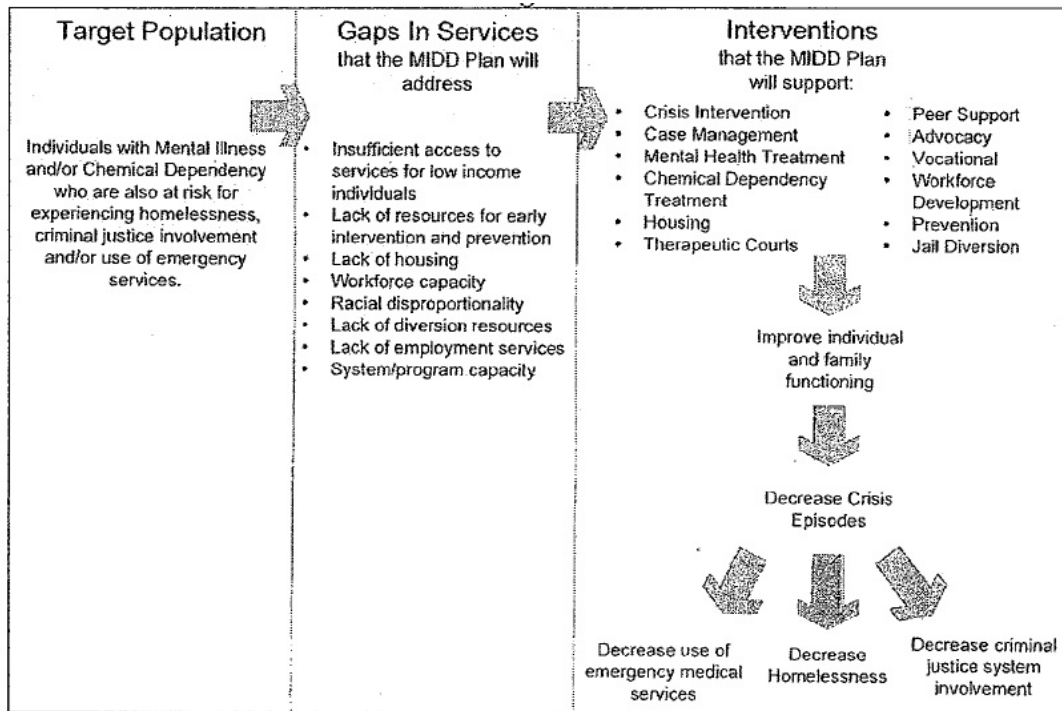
Target Population

Individuals with Mental Illness and/or Chemical Dependency who are also at risk for experiencing homelessness, criminal justice involvement and/or use of emergency services.

Gaps In Services
that the MIDD Plan will address

- Insufficient access to services for low income individuals
- Lack of resources for early intervention and prevention
- Lack of housing
- Workforce capacity
- Racial disproportionality
- Lack of diversion resources
- Lack of employment services
- System/program capacity

Interventions
that the MIDD Plan will support:

- Crisis Intervention
- Case Management
- Mental Health Treatment
- Chemical Dependency Treatment
- Housing
- Therapeutic Courts

- Peer Support
- Advocacy
- Vocational
- Workforce Development
- Prevention
- Jail Diversion

Improve individual and family functioning

Decrease Crisis Episodes

Decrease use of emergency medical services

Decrease Homelessness

Decrease criminal justice system involvement